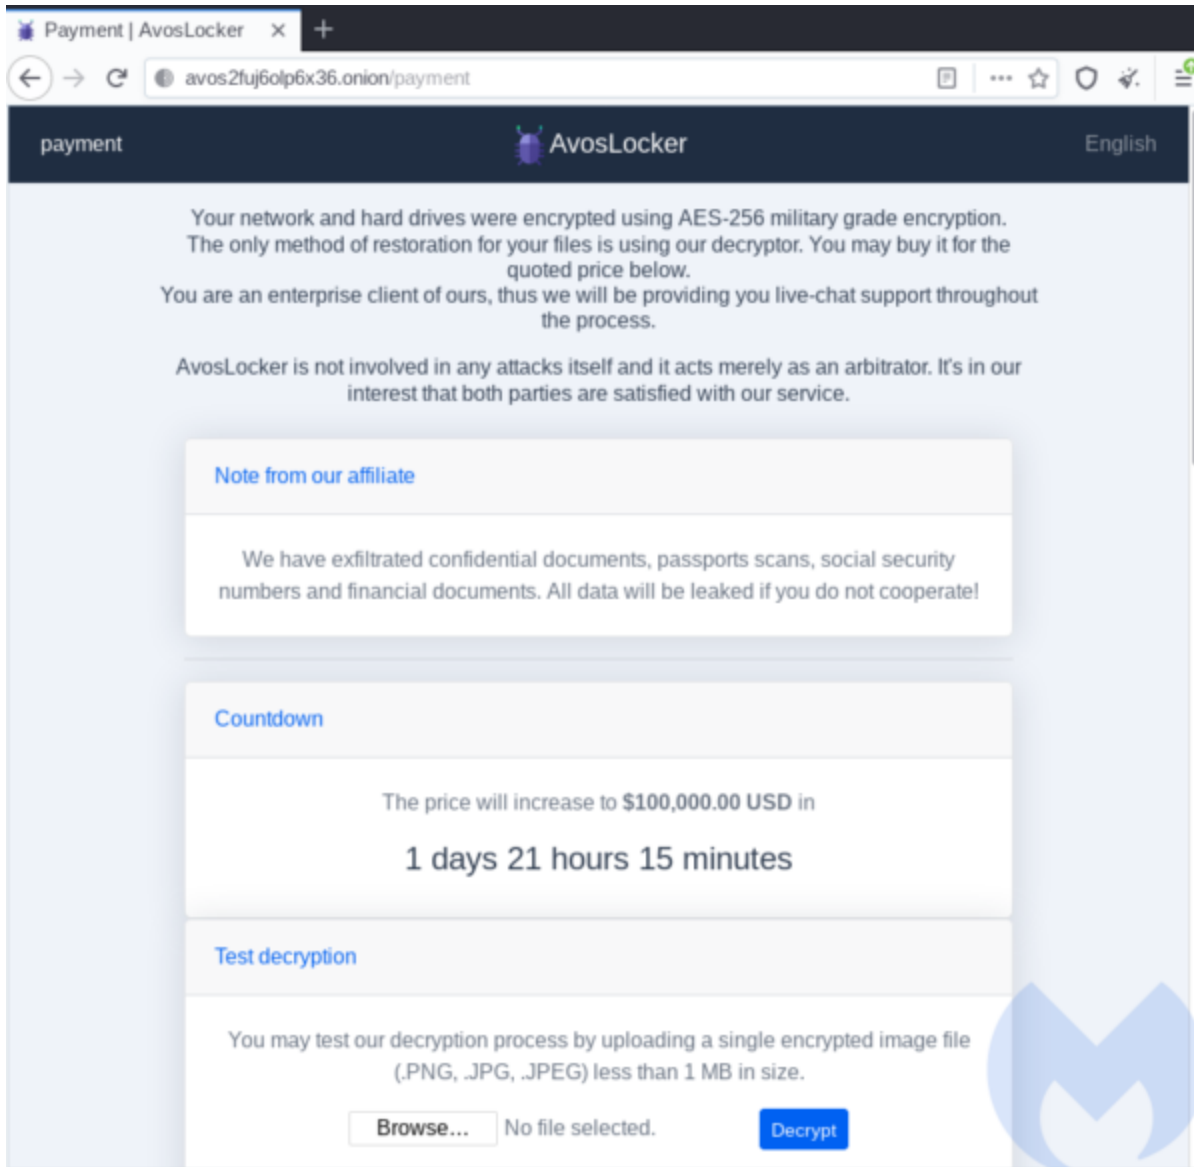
Payment | AvosLocker ×

avos2fuj6olp6x36.onion/payment

payment

AvosLocker

English

Your network and hard drives were encrypted using AES-256 military grade encryption. The only method of restoration for your files is using our decryptor. You may buy it for the quoted price below.
You are an enterprise client of ours, thus we will be providing you live-chat support throughout the process.

AvosLocker is not involved in any attacks itself and it acts merely as an arbitrator. It's in our interest that both parties are satisfied with our service.

Note from our affiliate

We have exfiltrated confidential documents, passports scans, social security numbers and financial documents. All data will be leaked if you do not cooperate!

Countdown

The price will increase to **$100,000.00 USD** in

1 days 21 hours 15 minutes

Test decryption

You may test our decryption process by uploading a single encrypted image file (.PNG, .JPG, .JPEG) less than 1 MB in size.

Browse... No file selected.

Decrypt